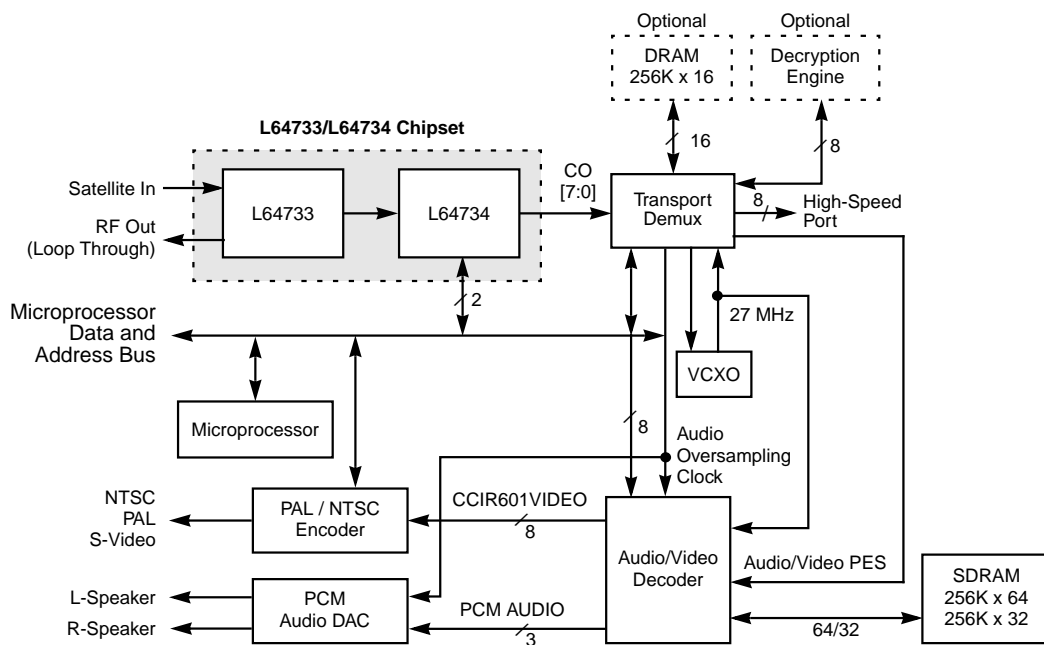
Optional
DRAM
256K x 16

Optional
Decryption
Engine

L64733/L64734 Chipset

16

8

Satellite In

RF Out
(Loop Through)

L64733

L64734

CO
[7:0]

Transport
Demux

8

High-Speed
Port

2

27 MHz

Microprocessor
Data and
Address Bus

VCXO

Microprocessor

8

Audio
Oversampling
Clock

NTSC
PAL
S-Video

PAL / NTSC
Encoder

CCIR601VIDEO

8

Audio/Video
Decoder

Audio/Video PES

L-Speaker

R-Speaker

PCM
Audio DAC

PCM AUDIO

3

SDRAM
256K x 64
256K x 32

64/32